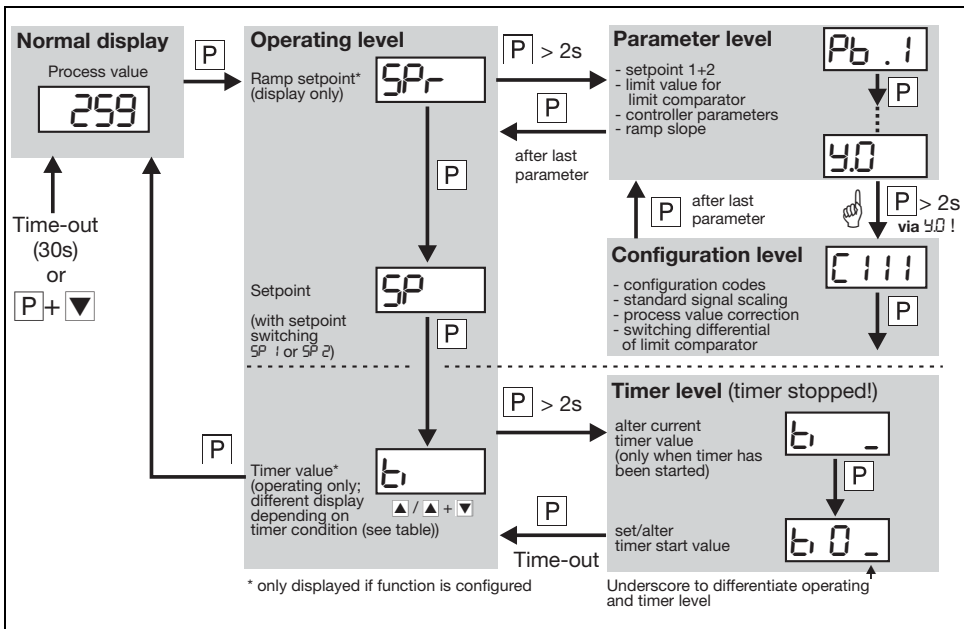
Normal display

Process value

259

Time-out (30s) or

P + ▼

P

Operating level

Ramp setpoint* (display only)

SPr

P

Setpoint

SP

(with setpoint switching SP 1 or SP 2)

P

P

Timer value* (operating only; different display depending on timer condition (see table))

ti

▲ / ▲ + ▼

* only displayed if function is configured

P > 2s

P

after last parameter

Parameter level

- setpoint 1+2
- limit value for limit comparator
- controller parameters
- ramp slope

Pb . 1

P

Y.0

P > 2s via Y.0 !

P

after last parameter

Configuration level

- configuration codes
- standard signal scaling
- process value correction
- switching differential of limit comparator

C 111

P

P > 2s

Timer level (timer stopped!)

alter current timer value (only when timer has been started)

ti _

P

P

set/alter timer start value

ti 0 _

Time-out

Underscore to differentiate operating and timer level